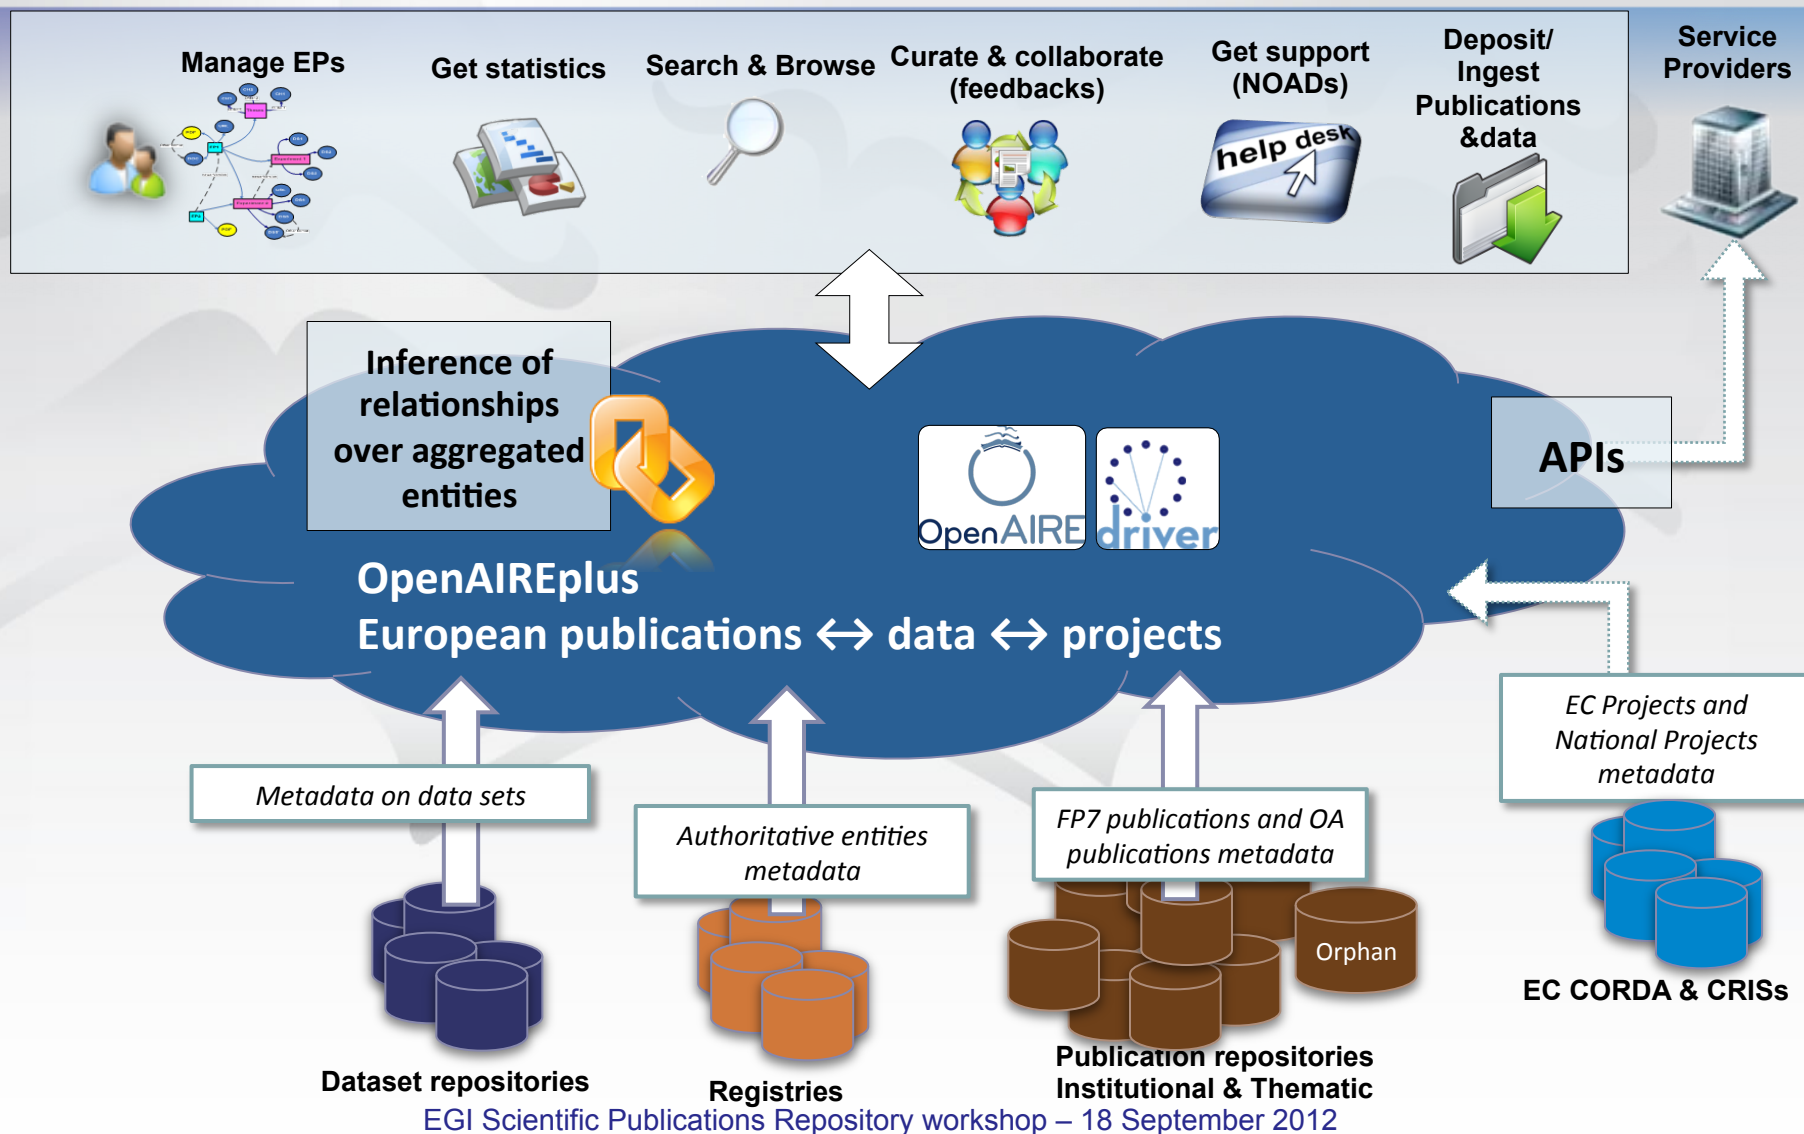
Manage EPs

Get statistics

Search & Browse

Curate & collaborate (feedbacks)

Get support (NOADs)

help desk

Deposit/ Ingest Publications &data

Service Providers

Inference of relationships over aggregated entities

OpenAIRE

driver

APIs

OpenAIREplus

European publications ↔ data ↔ projects

EC Projects and National Projects metadata

Metadata on data sets

Authoritative entities metadata

FP7 publications and OA publications metadata

Orphan

EC CORDA & CRISs

Dataset repositories

Registries

Publication repositories Institutional & Thematic

EGI Scientific Publications Repository workshop – 18 September 2012